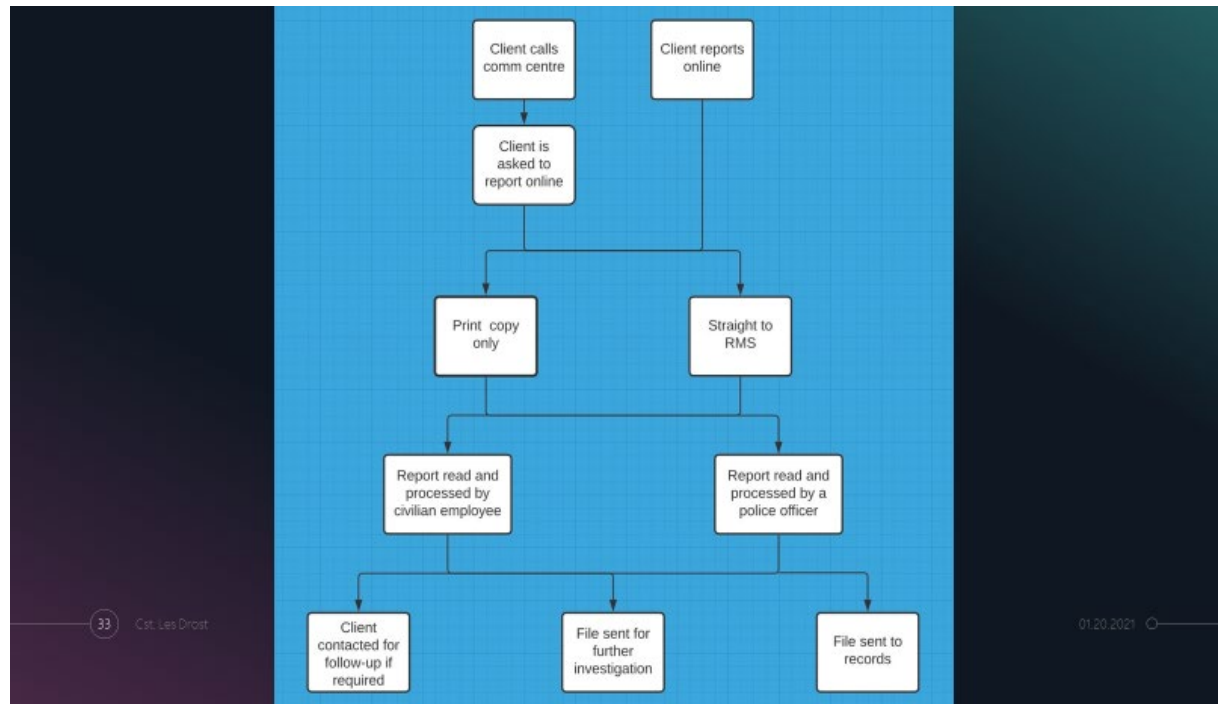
Client calls comm centre

Client reports online

Client is asked to report online

Print copy only

Straight to RMS

Report read and processed by civilian employee

Report read and processed by a police officer

Client contacted for follow-up if required

File sent for further investigation

File sent to records

33

Cst. Les Drost

01.20.2021